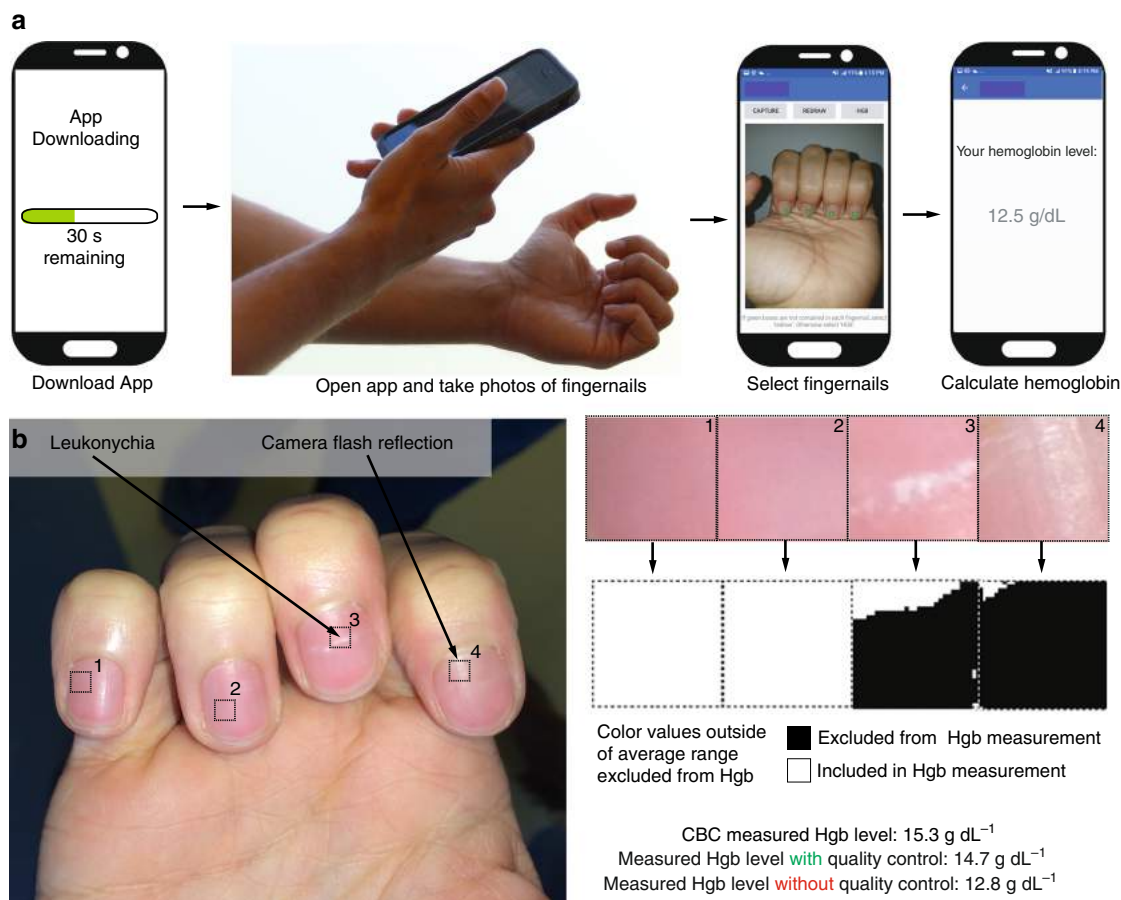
a

App Downloading

30 s remaining

Download App

Open app and take photos of fingernails

CAPTURE REDRAW HGB

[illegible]

Select fingernails

Your hemoglobin level:

12.5 g/dL

Calculate hemoglobin

b

Leukonychia

Camera flash reflection

1 2 3 4

1 2 3 4

Color values outside of average range excluded from Hgb

Excluded from Hgb measurement

Included in Hgb measurement

CBC measured Hgb level: 15.3 g dL$^{-1}$
Measured Hgb level with quality control: 14.7 g dL$^{-1}$
Measured Hgb level without quality control: 12.8 g dL$^{-1}$